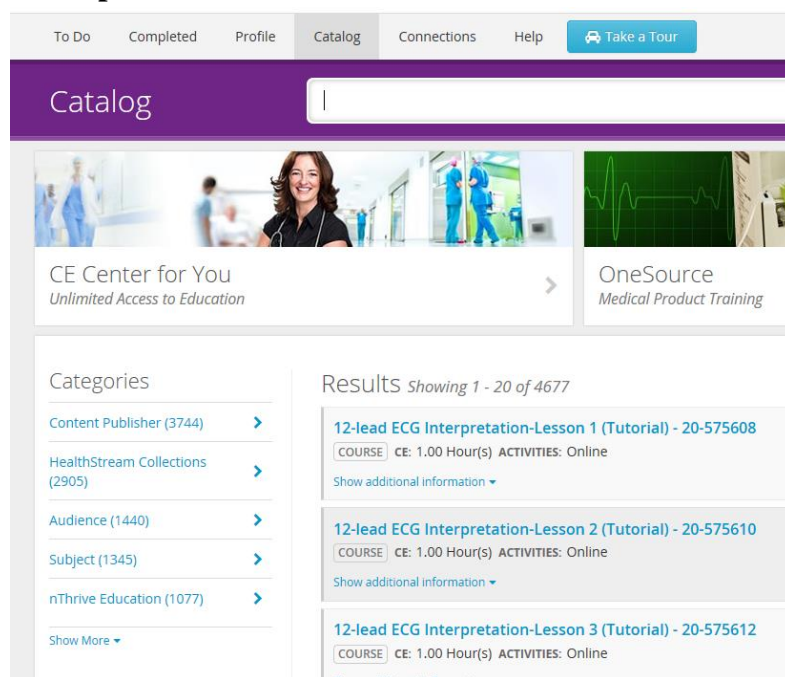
To Do Completed Profile Catalog Connections Help Take a Tour

Catalog

CE Center for You
Unlimited Access to Education

OneSource
Medical Product Training

Categories

Content Publisher (3744)

HealthStream Collections (2905)

Audience (1440)

Subject (1345)

nThrive Education (1077)

Show More

Results Showing 1 - 20 of 4677

12-lead ECG Interpretation-Lesson 1 (Tutorial) - 20-575608
COURSE CE: 1.00 Hour(s) ACTIVITIES: Online
Show additional information

12-lead ECG Interpretation-Lesson 2 (Tutorial) - 20-575610
COURSE CE: 1.00 Hour(s) ACTIVITIES: Online
Show additional information

12-lead ECG Interpretation-Lesson 3 (Tutorial) - 20-575612
COURSE CE: 1.00 Hour(s) ACTIVITIES: Online